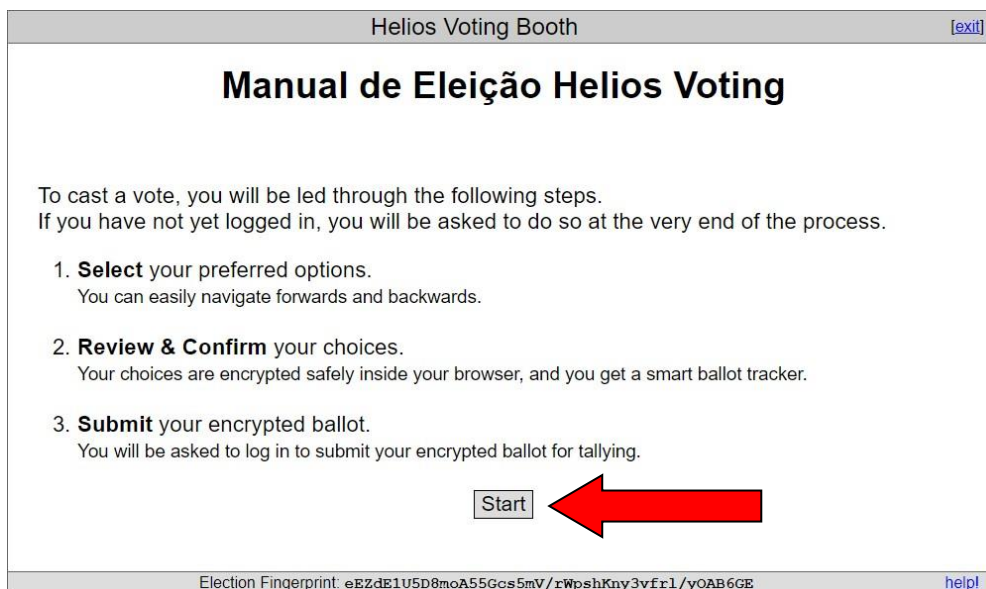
Helios Voting Booth

[exit]

# Manual de Eleição Helios Voting

To cast a vote, you will be led through the following steps.
If you have not yet logged in, you will be asked to do so at the very end of the process.

1. **Select** your preferred options.
You can easily navigate forwards and backwards.

2. **Review & Confirm** your choices.
Your choices are encrypted safely inside your browser, and you get a smart ballot tracker.

3. **Submit** your encrypted ballot.
You will be asked to log in to submit your encrypted ballot for tallying.

Start

Election Fingerprint: eEZdE1U5D8moA55Gcs5mV/rWpshKny3yfrl/yOAB6GE

help!